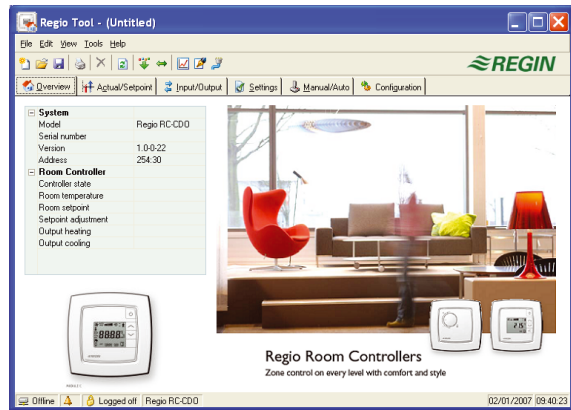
Regio Tool - (Untitled)

File Edit View Tools Help

REGIN

Overview | Actual/Setpoint | Input/Output | Settings | Manual/Auto | Configuration

| System | |
|---|---|
| Model | Regio RC-CDO |
| Serial number | |
| Version | 1.0-0-22 |
| Address | 254:30 |
| Room Controller | |
| Controller state | |
| Room temperature | |
| Room setpoint | |
| Setpoint adjustment | |
| Output heating | |
| Output cooling | |

88.8

21.5

Regio Room Controllers
Zone control on every level with comfort and style

Offline | Logged off | Regio RC-CDO | 02/01/2007 | 09:40:23